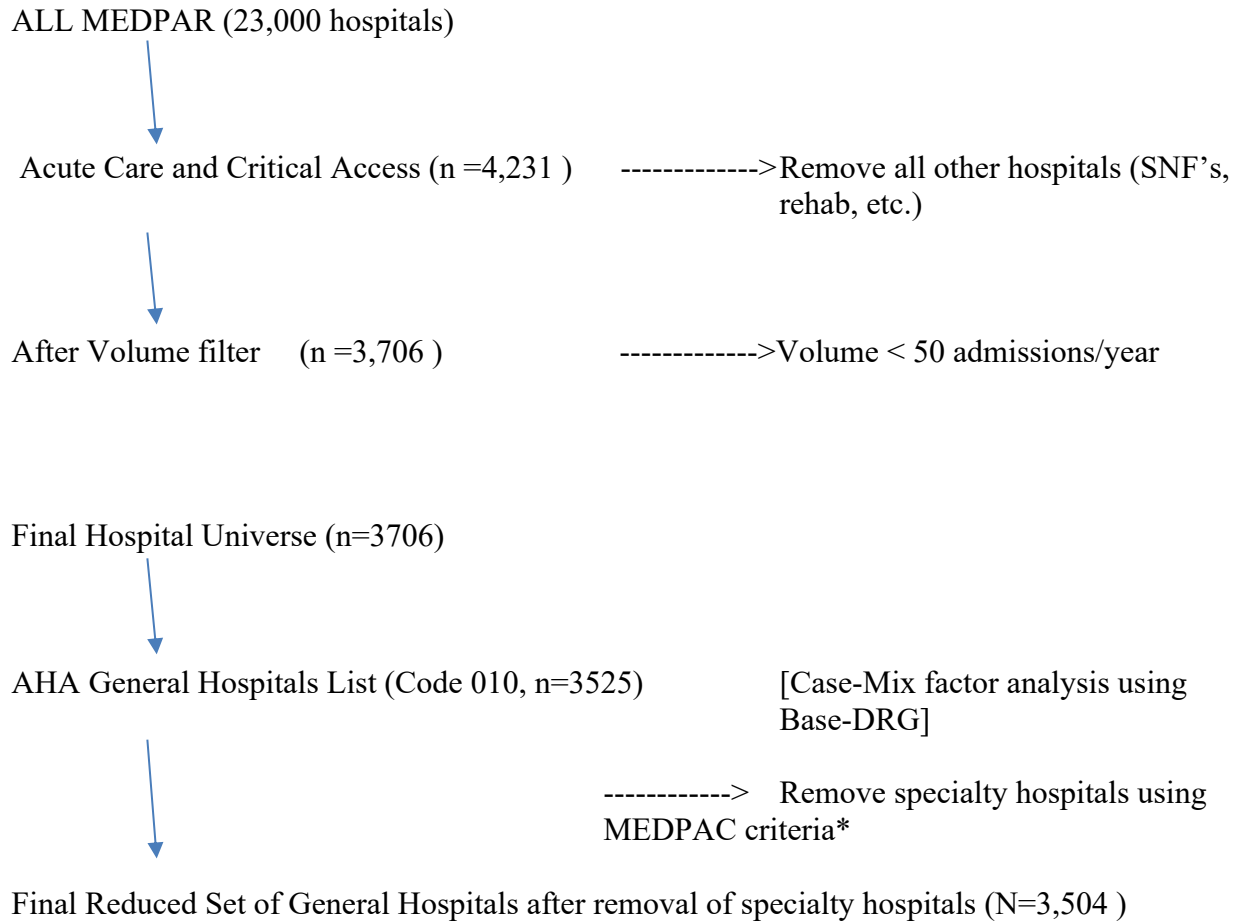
ALL MEDPAR (23,000 hospitals)

Acute Care and Critical Access (n =4,231 )

------------->Remove all other hospitals (SNF's, rehab, etc.)

After Volume filter (n =3,706 )

------------->Volume < 50 admissions/year

Final Hospital Universe (n=3706)

AHA General Hospitals List (Code 010, n=3525)

[Case-Mix factor analysis using Base-DRG]

------------> Remove specialty hospitals using MEDPAC criteria*

Final Reduced Set of General Hospitals after removal of specialty hospitals (N=3,504 )